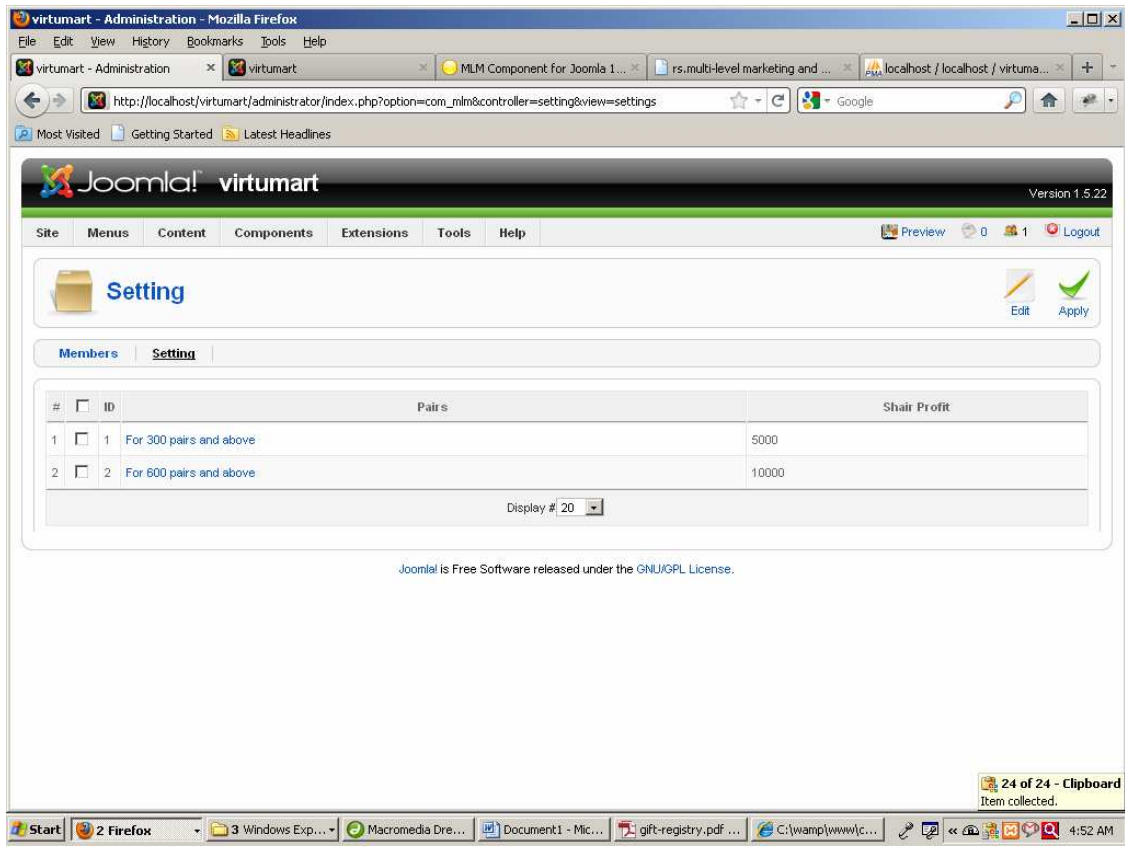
virtumart - Administration - Mozilla Firefox

File Edit View History Bookmarks Tools Help

virtumart - Administration × virtumart × MLM Component for Joomla 1... × rs.multi-level marketing and ... × localhost / localhost / virtuma... × +

http://localhost/virtumart/administrator/index.php?option=com_mlm&controller=setting&view=settings

Google

Most Visited Getting Started Latest Headlines

Joomla! virtumart

Version 1.5.22

Site Menus Content Components Extensions Tools Help

Preview 0 1 Logout

Setting

Edit Apply

Members Setting

| # | | ID | Pairs | Shair Profit |
|---|---|---|---|---|
| 1 | | 1 | For 300 pairs and above | 5000 |
| 2 | | 2 | For 600 pairs and above | 10000 |

Display # 20

Joomla! is Free Software released under the GNU/GPL License.

24 of 24 - Clipboard
Item collected.

Start 2 Firefox 3 Windows Exp... Macromedia Dre... Document1 - Mic... gift-registry.pdf ... C:\wamp\www\c... 4:52 AM